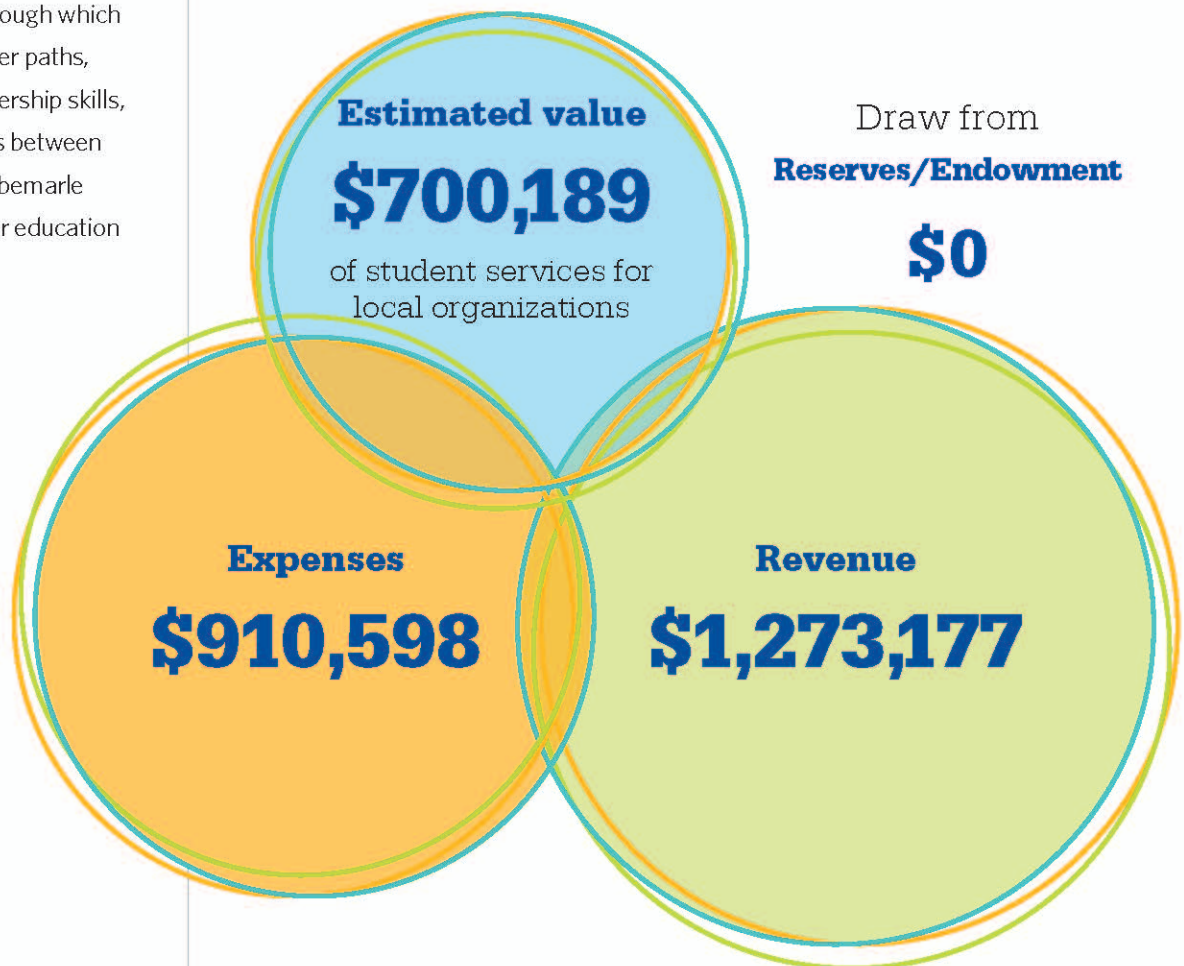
ough which
er paths,
ership skills,
s between
bemarle
r education

Estimated value
$700,189
of student services for local organizations

Draw from
Reserves/Endowment
$0

Expenses
$910,598

Revenue
$1,273,177